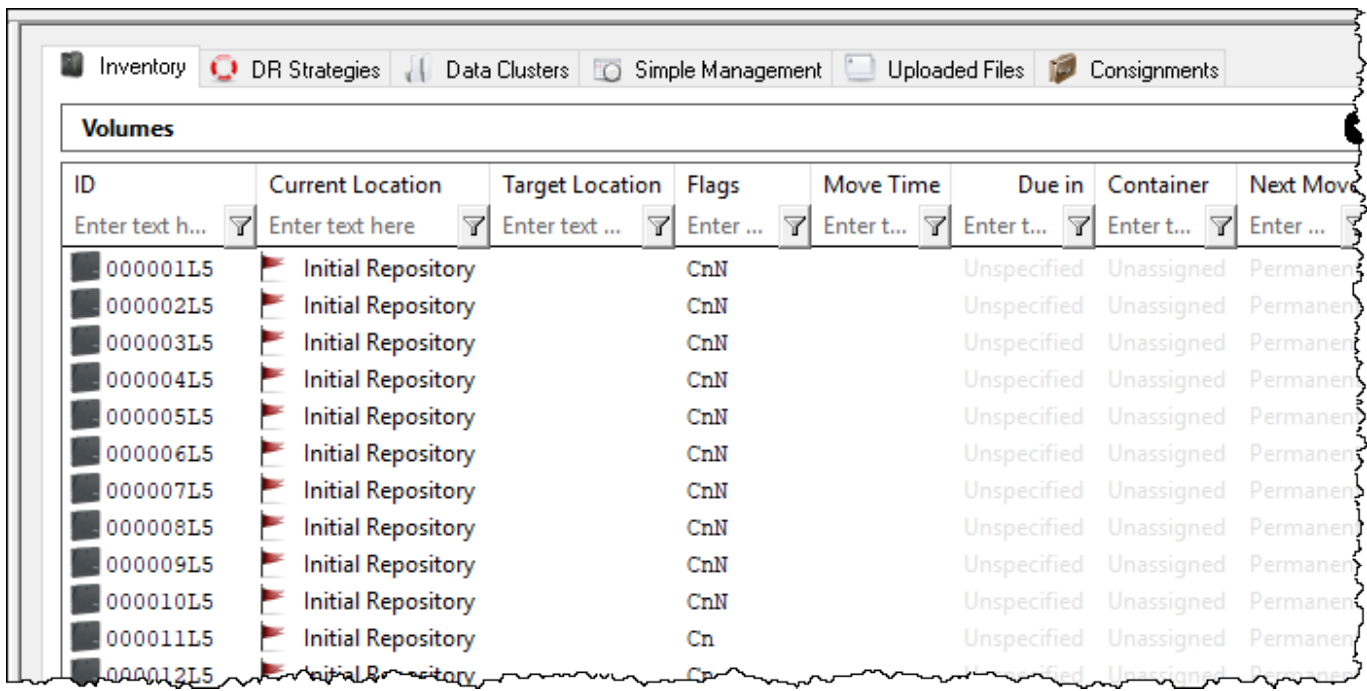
Inventory | DR Strategies | Data Clusters | Simple Management | Uploaded Files | Consignments

Volumes

| ID | Current Location | Target Location | Flags | Move Time | Due in | Container | Next Move |
|---|---|---|---|---|---|---|---|
| Enter text h... | Enter text here | Enter text ... | Enter ... | Enter t... | Enter t... | Enter t... | Enter ... |
| 000001L5 | Initial Repository | | CnN | | Unspecified | Unassigned | Permanent |
| 000002L5 | Initial Repository | | CnN | | Unspecified | Unassigned | Permanent |
| 000003L5 | Initial Repository | | CnN | | Unspecified | Unassigned | Permanent |
| 000004L5 | Initial Repository | | CnN | | Unspecified | Unassigned | Permanent |
| 000005L5 | Initial Repository | | CnN | | Unspecified | Unassigned | Permanent |
| 000006L5 | Initial Repository | | CnN | | Unspecified | Unassigned | Permanent |
| 000007L5 | Initial Repository | | CnN | | Unspecified | Unassigned | Permanent |
| 000008L5 | Initial Repository | | CnN | | Unspecified | Unassigned | Permanent |
| 000009L5 | Initial Repository | | CnN | | Unspecified | Unassigned | Permanent |
| 000010L5 | Initial Repository | | CnN | | Unspecified | Unassigned | Permanent |
| 000011L5 | Initial Repository | | Cn | | Unspecified | Unassigned | Permanent |
| 000012L5 | Initial Repository | | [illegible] | | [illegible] | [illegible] | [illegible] |